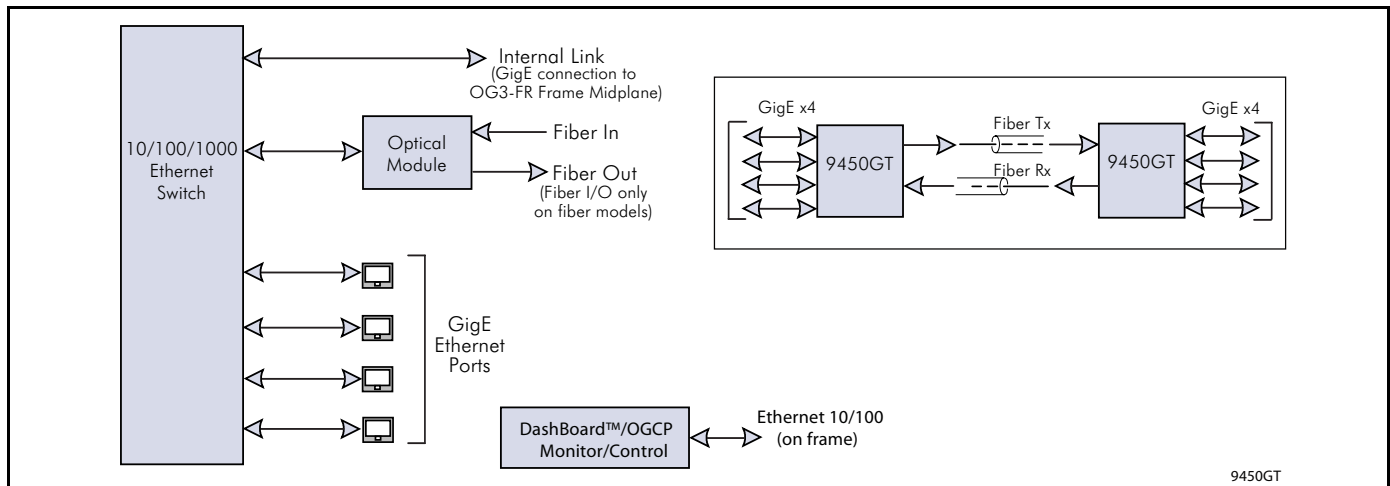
Internal Link
(GigE connection to OG3-FR Frame Midplane)

10/100/1000 Ethernet Switch

Optical Module

Fiber In

Fiber Out
(Fiber I/O only on fiber models)

GigE x4

Fiber Tx

GigE x4

9450GT

Fiber Rx

9450GT

GigE Ethernet Ports

DashBoard™/OGCP Monitor/Control

Ethernet 10/100 (on frame)

9450GT